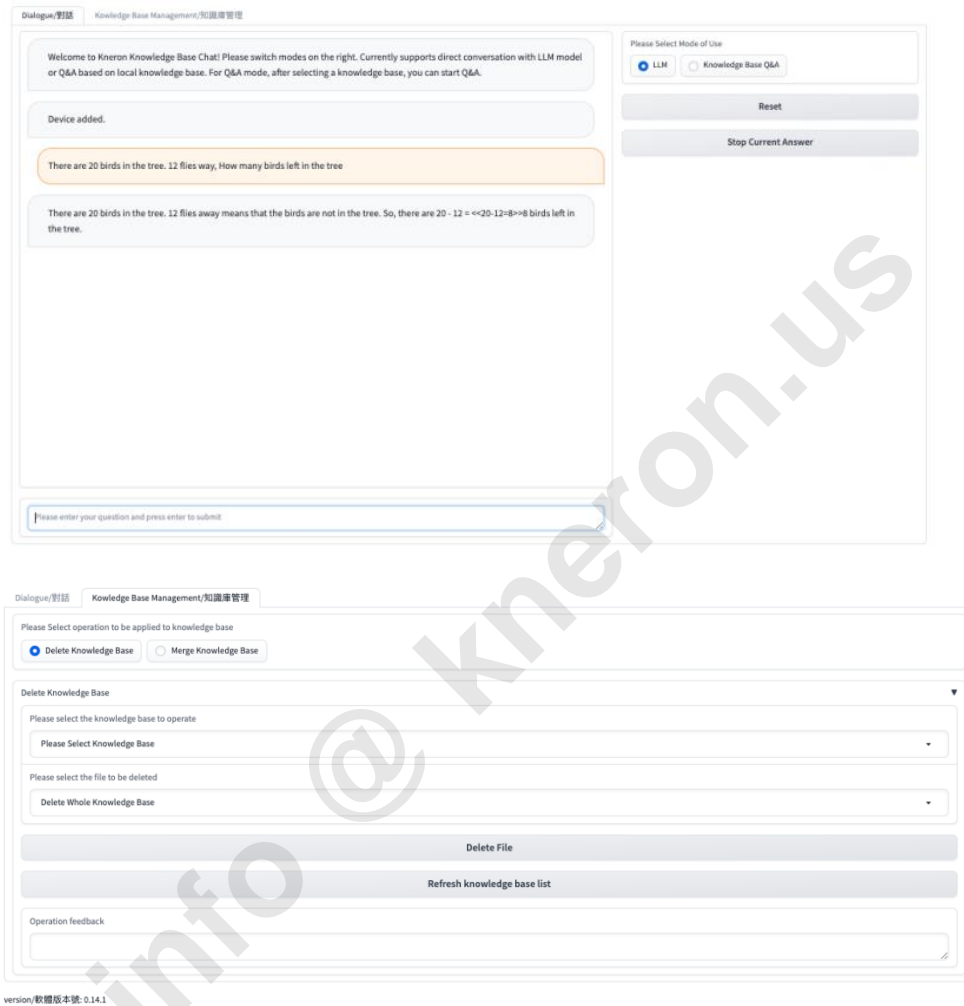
Dialogue/對話 Kowledge Base Management/知識庫管理

Welcome to Kneron Knowledge Base Chat! Please switch modes on the right. Currently supports direct conversation with LLM model or Q&A based on local knowledge base. For Q&A mode, after selecting a knowledge base, you can start Q&A.

Device added.

There are 20 birds in the tree. 12 flies way, How many birds left in the tree

There are 20 birds in the tree. 12 flies away means that the birds are not in the tree. So, there are 20 - 12 = <<20-12=8>>8 birds left in the tree.

Please enter your question and press enter to submit

Please Select Mode of Use
LLM
Knowledge Base Q&A

Reset

Stop Current Answer

Dialogue/對話 Kowledge Base Management/知識庫管理

Please Select operation to be applied to knowledge base
Delete Knowledge Base
Merge Knowledge Base

Delete Knowledge Base

Please select the knowledge base to operate
Please Select Knowledge Base

Please select the file to be deleted
Delete Whole Knowledge Base

Delete File

Refresh knowledge base list

Operation feedback

version/軟體版本號: 0.14.1

info @ kneron.us